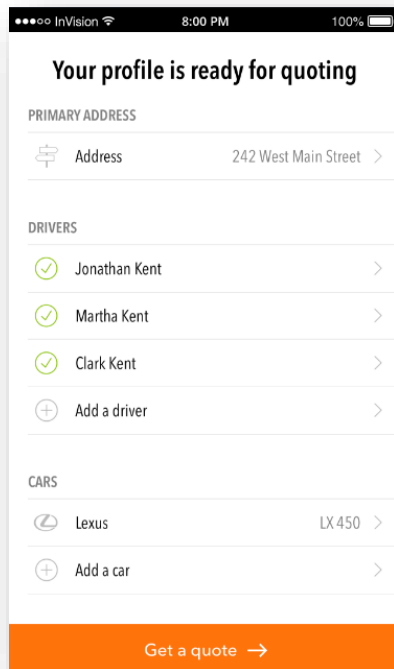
●●●○○ InVision 8:00 PM 100%

Your profile is ready for quoting

PRIMARY ADDRESS

Address 242 West Main Street >

DRIVERS

Jonathan Kent >

Martha Kent >

Clark Kent >

Add a driver >

CARS

Lexus LX 450 >

Add a car >

Get a quote →